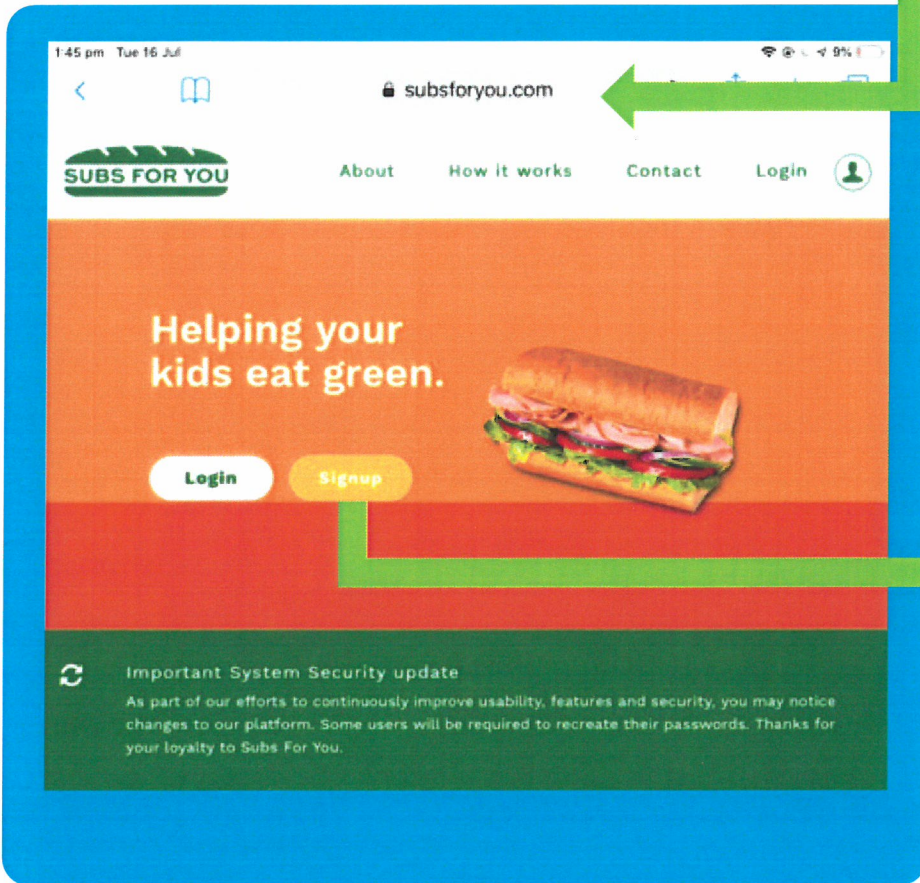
1:45 pm Tue 16 Jul

9%

subsforyou.com

SUBS FOR YOU

About How it works Contact Login

Helping your kids eat green.

Login Signup

Important System Security update

As part of our efforts to continuously improve usability, features and security, you may notice changes to our platform. Some users will be required to recreate their passwords. Thanks for your loyalty to Subs For You.